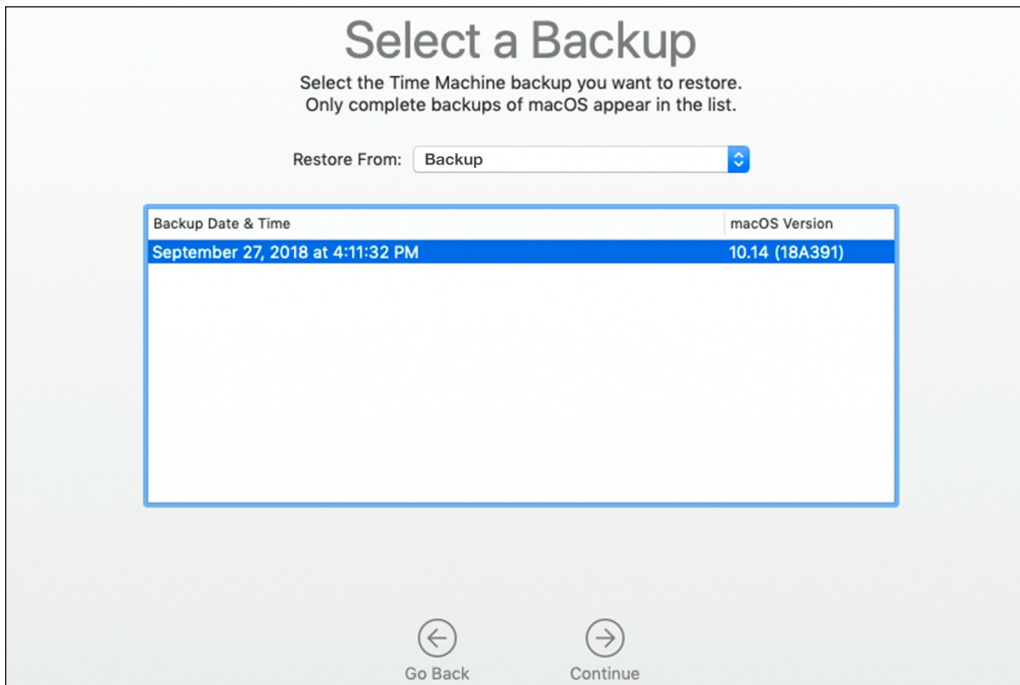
Select a Backup

Select the Time Machine backup you want to restore.
Only complete backups of macOS appear in the list.

Restore From: Backup

| Backup Date & Time | macOS Version |
|---|---|
| September 27, 2018 at 4:11:32 PM | 10.14 (18A391) |

Go Back

Continue